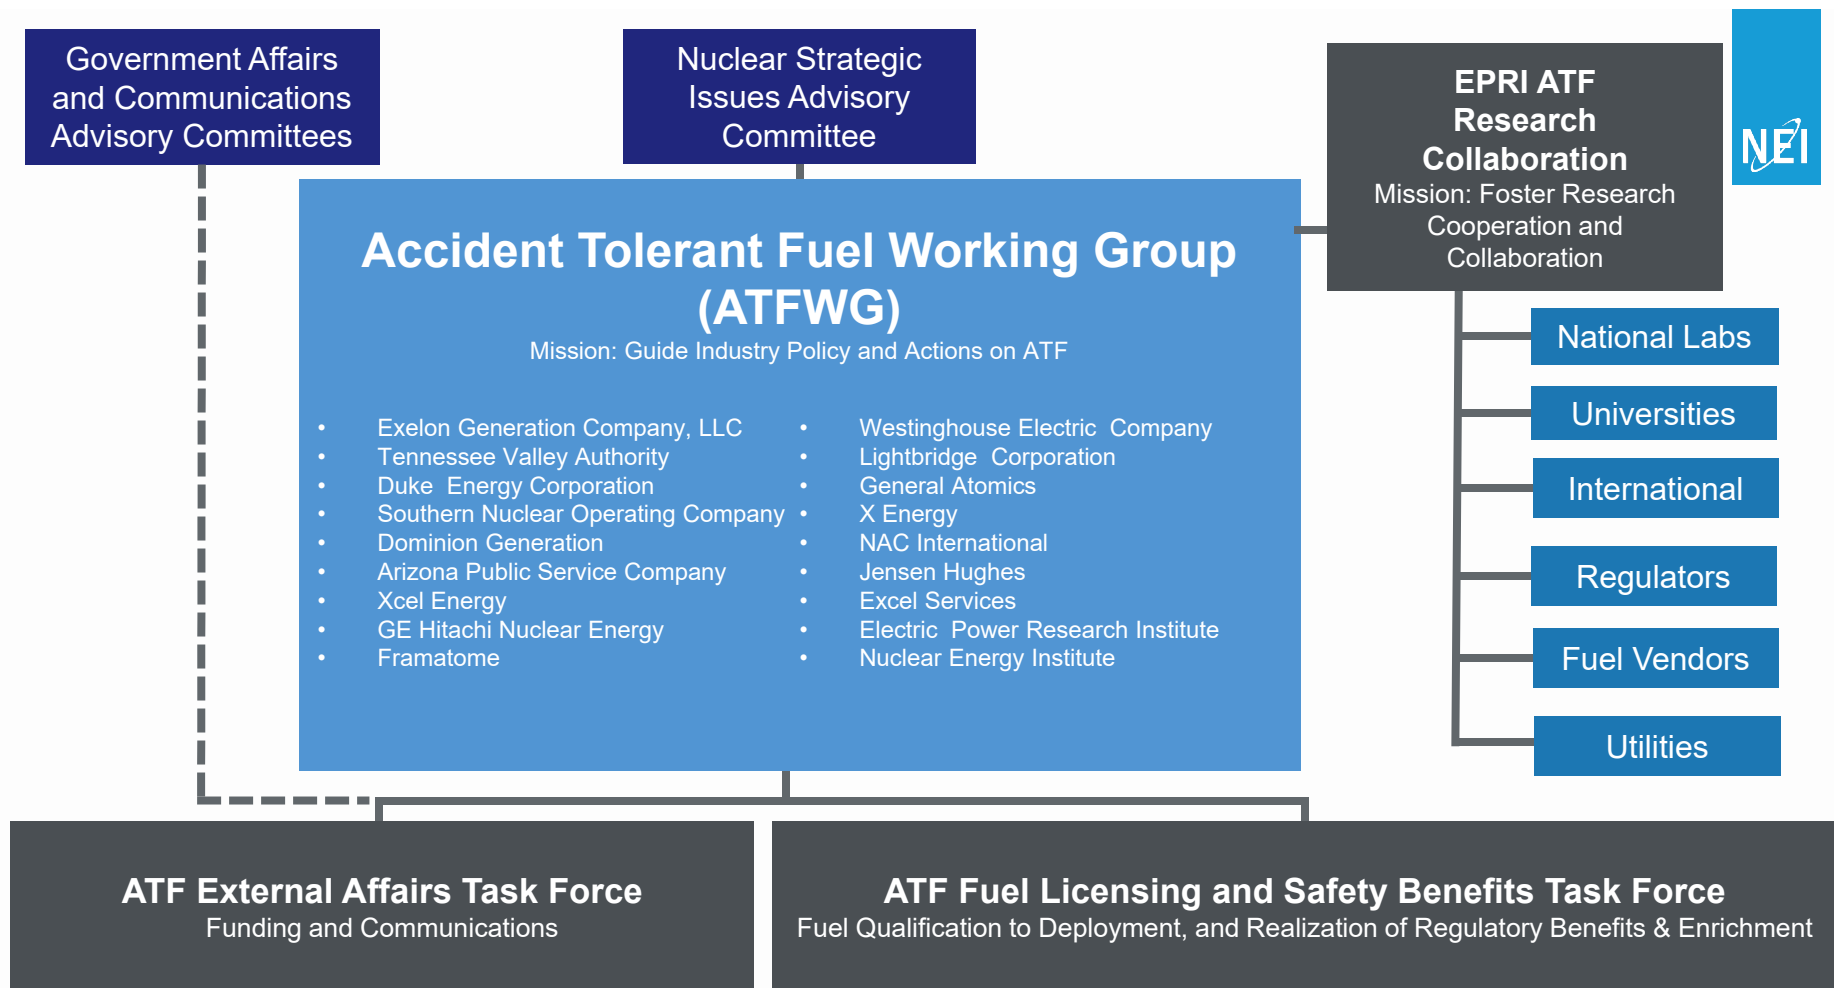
Government Affairs and Communications Advisory Committees

Nuclear Strategic Issues Advisory Committee

EPRI ATF Research Collaboration
Mission: Foster Research Cooperation and Collaboration

NEI

Accident Tolerant Fuel Working Group (ATFWG)
Mission: Guide Industry Policy and Actions on ATF

- Exelon Generation Company, LLC
- Tennessee Valley Authority
- Duke Energy Corporation
- Southern Nuclear Operating Company
- Dominion Generation
- Arizona Public Service Company
- Xcel Energy
- GE Hitachi Nuclear Energy
- Framatome

- Westinghouse Electric Company
- Lightbridge Corporation
- General Atomics
- X Energy
- NAC International
- Jensen Hughes
- Excel Services
- Electric Power Research Institute
- Nuclear Energy Institute

National Labs

Universities

International

Regulators

Fuel Vendors

Utilities

ATF External Affairs Task Force
Funding and Communications

ATF Fuel Licensing and Safety Benefits Task Force
Fuel Qualification to Deployment, and Realization of Regulatory Benefits & Enrichment